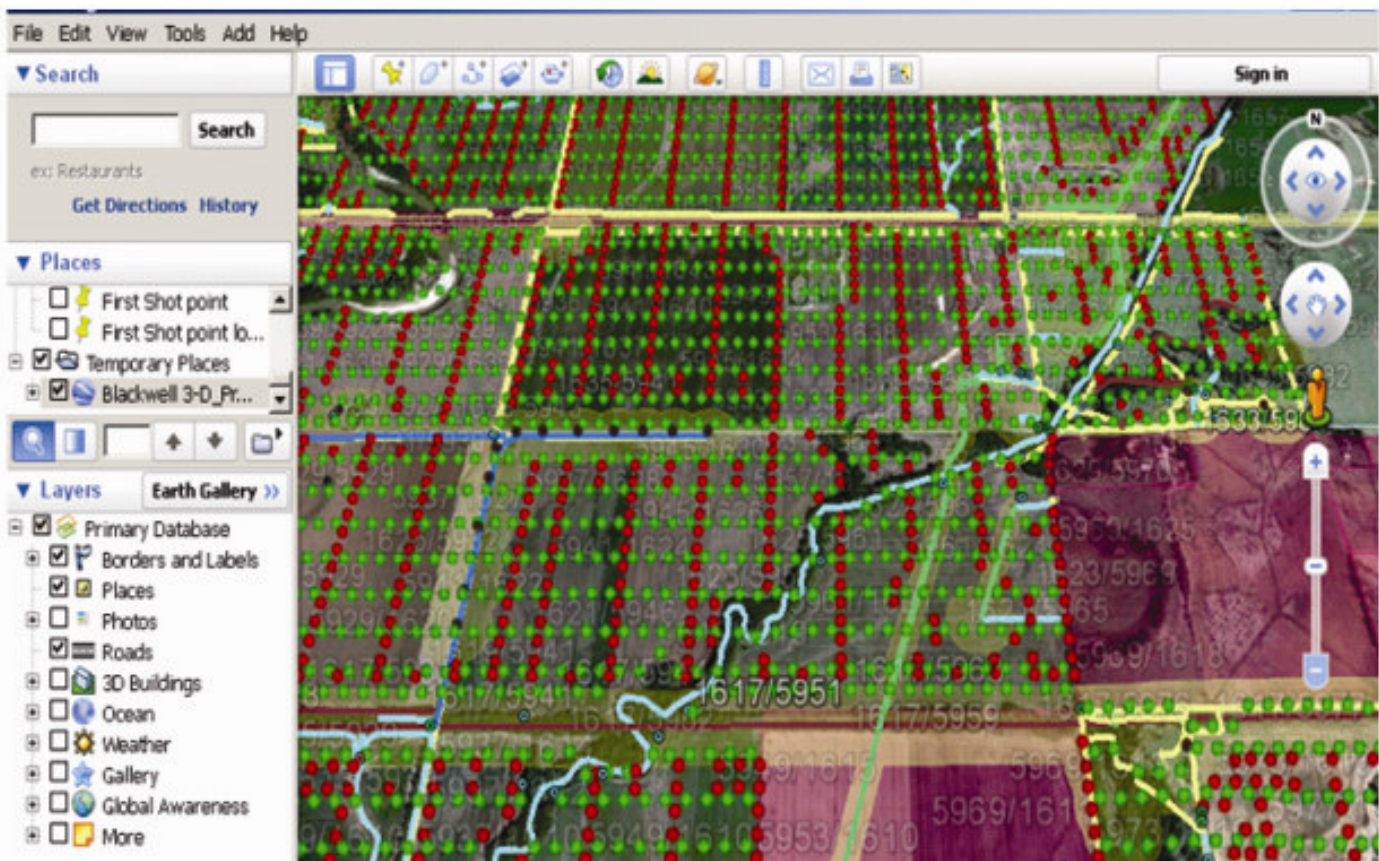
File Edit View Tools Add Help

▼Search

Search

ex: Restaurants

Get Directions History

▼ Places

First Shot point

First Shot point lo...

Temporary Places

Blackwell 3-D_Pr...

▼ Layers Earth Gallery »

Primary Database

Borders and Labels

Places

Photos

Roads

3D Buildings

Ocean

Weather

Gallery

Global Awareness

More

Sign in

N

1633/59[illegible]

1617/5951

1617/5959

5969/161

5953/1610

5969/1618

1623/5969

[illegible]